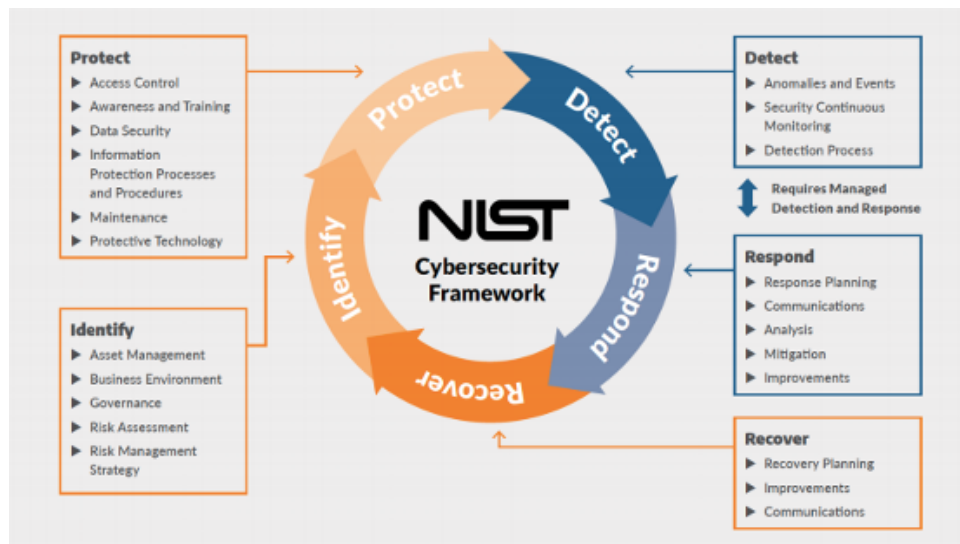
**Protect**
- Access Control
- Awareness and Training
- Data Security
- Information Protection Processes and Procedures
- Maintenance
- Protective Technology

**Identify**
- Asset Management
- Business Environment
- Governance
- Risk Assessment
- Risk Management Strategy

Protect
Detect
Respond
Recover
Identify

NIST
Cybersecurity Framework

**Detect**
- Anomalies and Events
- Security Continuous Monitoring
- Detection Process

Requires Managed Detection and Response

**Respond**
- Response Planning
- Communications
- Analysis
- Mitigation
- Improvements

**Recover**
- Recovery Planning
- Improvements
- Communications